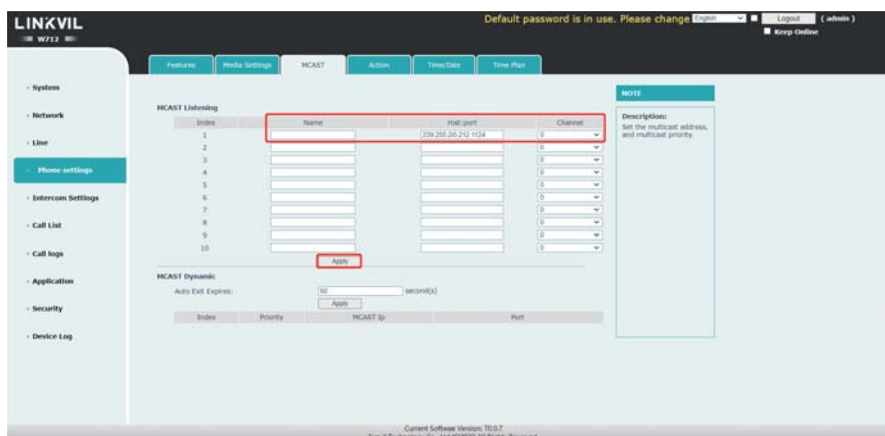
LINKVIL
W712

Default password is in use. Please change English Logout (admin)
Keep Online

System
Network
Line
Phone settings
Intercom Settings
Call List
Call logs
Application
Security
Device Log

Features Media Settings MCAST Action Time/Date Time Plan

MCAST Listening

| Index | Name | Host:port | Channel |
|---|---|---|---|
| 1 | | 239.255.20.212:1124 | 0 |
| 2 | | | 0 |
| 3 | | | 0 |
| 4 | | | 0 |
| 5 | | | 0 |
| 6 | | | 0 |
| 7 | | | 0 |
| 8 | | | 0 |
| 9 | | | 0 |
| 10 | | | 0 |

Apply

MCAST Dynamic

Auto Exit Expires: 60 second(s)

Apply

| Index | Priority | MCAST Ip | Port |
|---|---|---|---|

NOTE

Description:
Set the multicast address, and multicast priority.

Current Software Version: T0.0.7
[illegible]